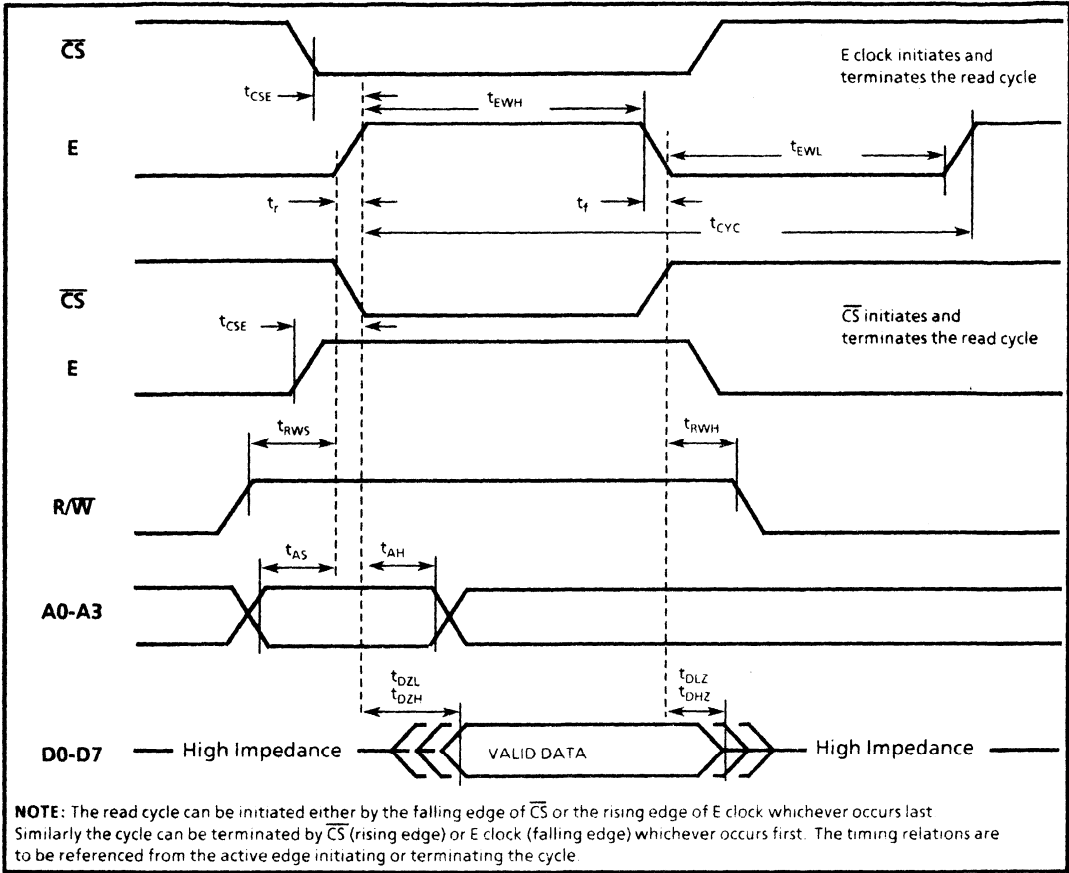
$\overline{CS}$

E clock initiates and terminates the read cycle

$t_{CSE}$

$t_{EWH}$

E

$t_{EWL}$

$t_r$

$t_f$

$t_{CYC}$

$\overline{CS}$

$\overline{CS}$ initiates and terminates the read cycle

$t_{CSE}$

E

$t_{RWS}$

$t_{RWH}$

R/$\overline{W}$

$t_{AS}$

$t_{AH}$

A0-A3

$t_{DZL}$
$t_{DZH}$

$t_{DLZ}$
$t_{DHZ}$

D0-D7 High Impedance VALID DATA High Impedance

**NOTE**: The read cycle can be initiated either by the falling edge of $\overline{CS}$ or the rising edge of E clock whichever occurs last Similarly the cycle can be terminated by $\overline{CS}$ (rising edge) or E clock (falling edge) whichever occurs first. The timing relations are to be referenced from the active edge initiating or terminating the cycle.